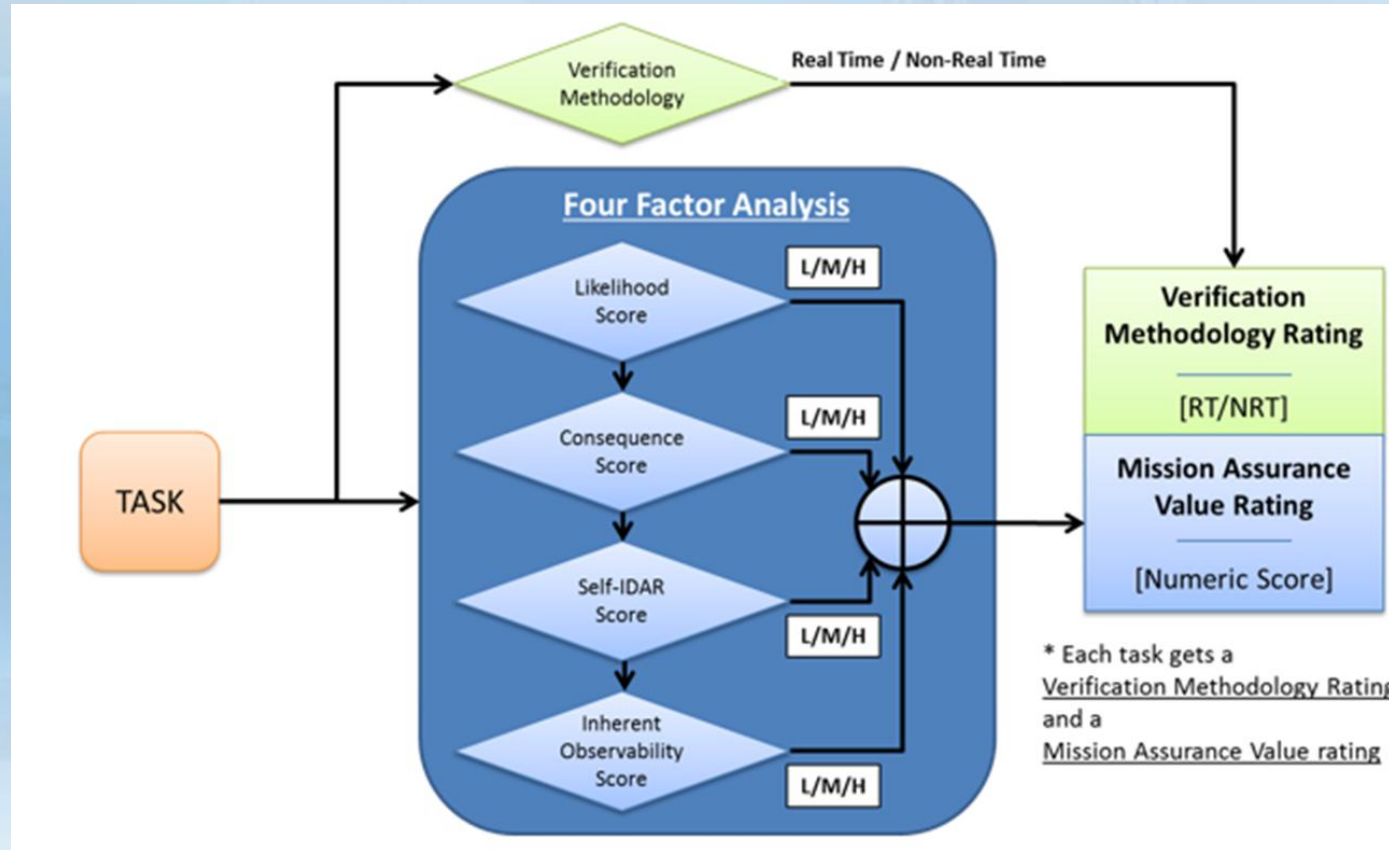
Verification Methodology

Real Time / Non-Real Time

Four Factor Analysis

Likelihood Score

L/M/H

Consequence Score

L/M/H

Self-IDAR Score

L/M/H

Inherent Observability Score

L/M/H

TASK

Verification Methodology Rating

[RT/NRT]

Mission Assurance Value Rating

[Numeric Score]

* Each task gets a Verification Methodology Rating and a Mission Assurance Value rating